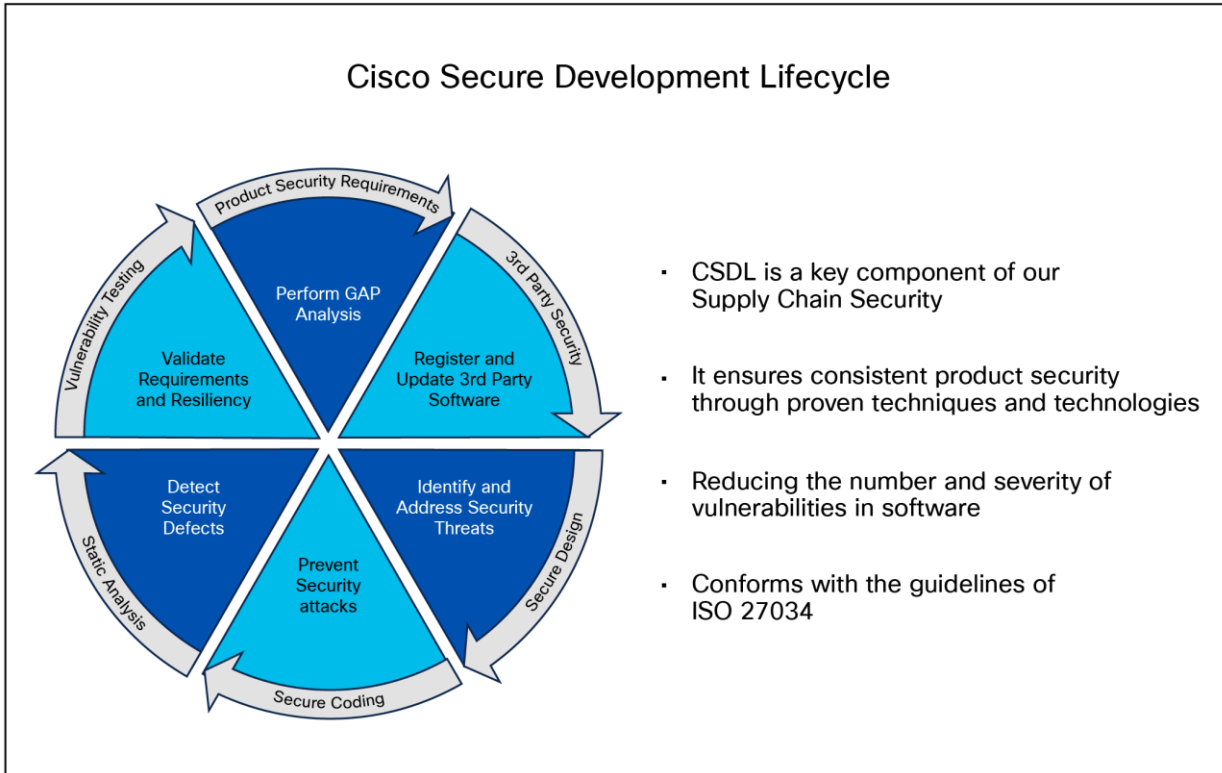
Cisco Secure Development Lifecycle

Product Security Requirements

Perform GAP Analysis

3rd Party Security

Register and Update 3rd Party Software

Secure Design

Identify and Address Security Threats

Secure Coding

Prevent Security attacks

Static Analysis

Detect Security Defects

Vulnerability Testing

Validate Requirements and Resiliency

- CSDL is a key component of our Supply Chain Security

- It ensures consistent product security through proven techniques and technologies

- Reducing the number and severity of vulnerabilities in software

- Conforms with the guidelines of ISO 27034